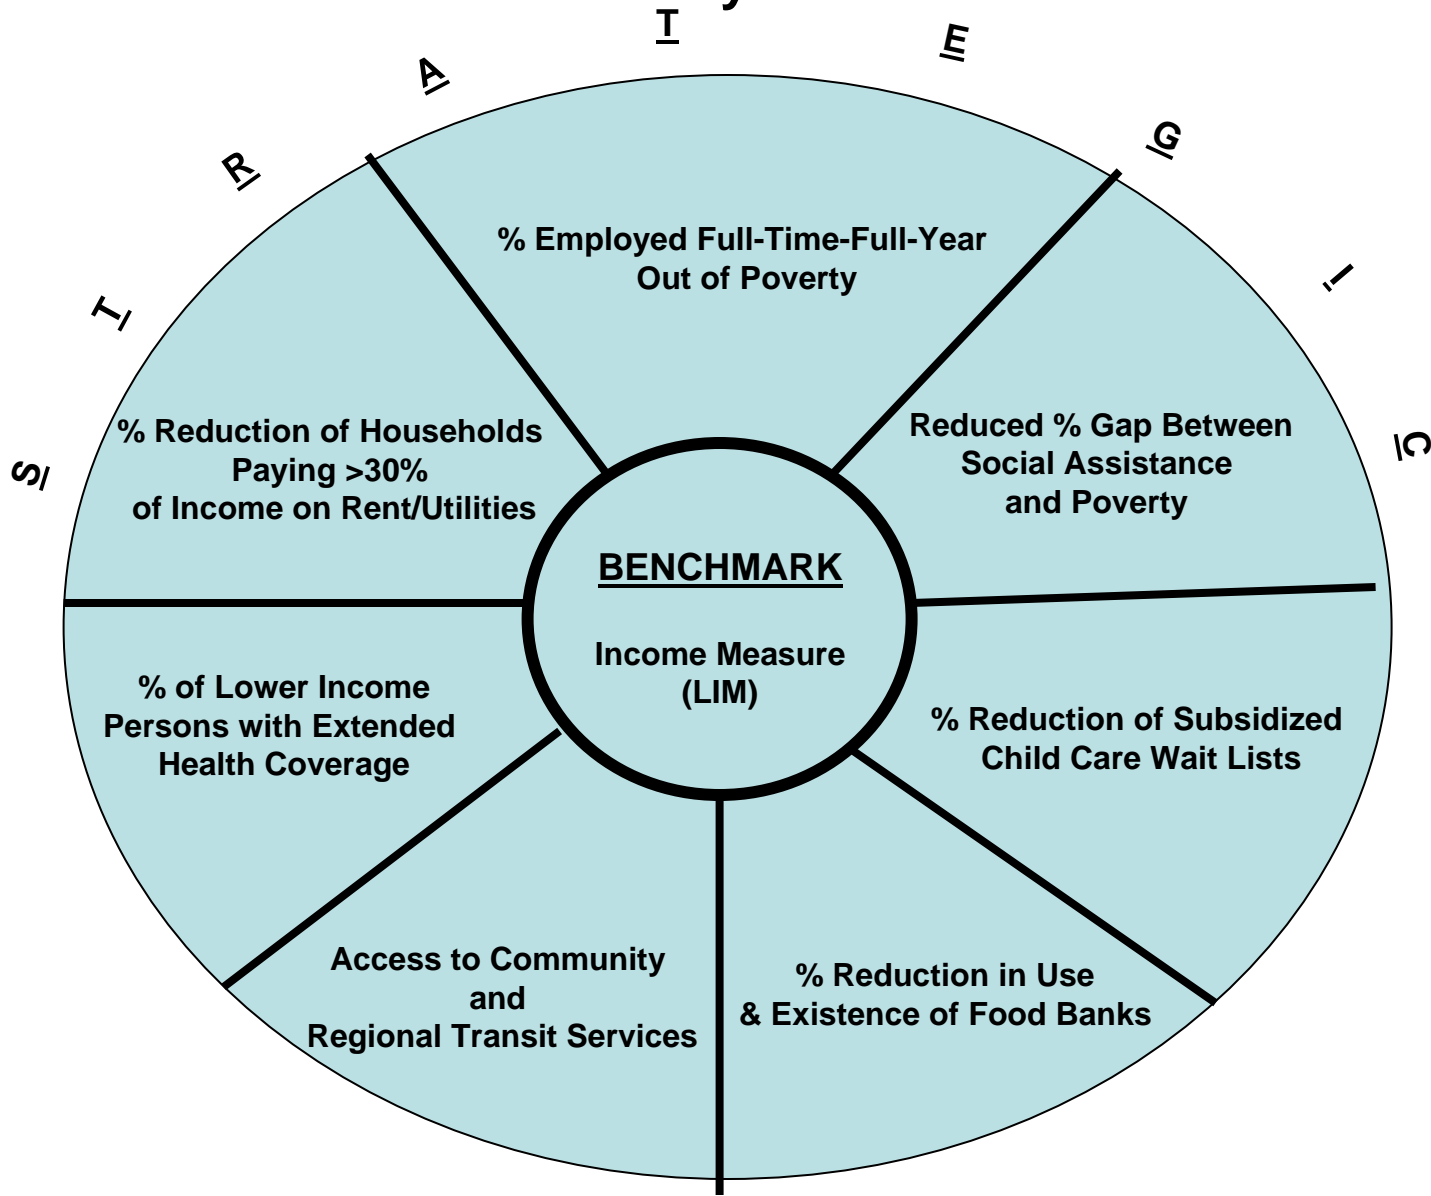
S T R A T E G I C

% Employed Full-Time-Full-Year Out of Poverty

Reduced % Gap Between Social Assistance and Poverty

% Reduction of Subsidized Child Care Wait Lists

% Reduction in Use & Existence of Food Banks

Access to Community and Regional Transit Services

% of Lower Income Persons with Extended Health Coverage

% Reduction of Households Paying >30% of Income on Rent/Utilities

BENCHMARK

Income Measure (LIM)